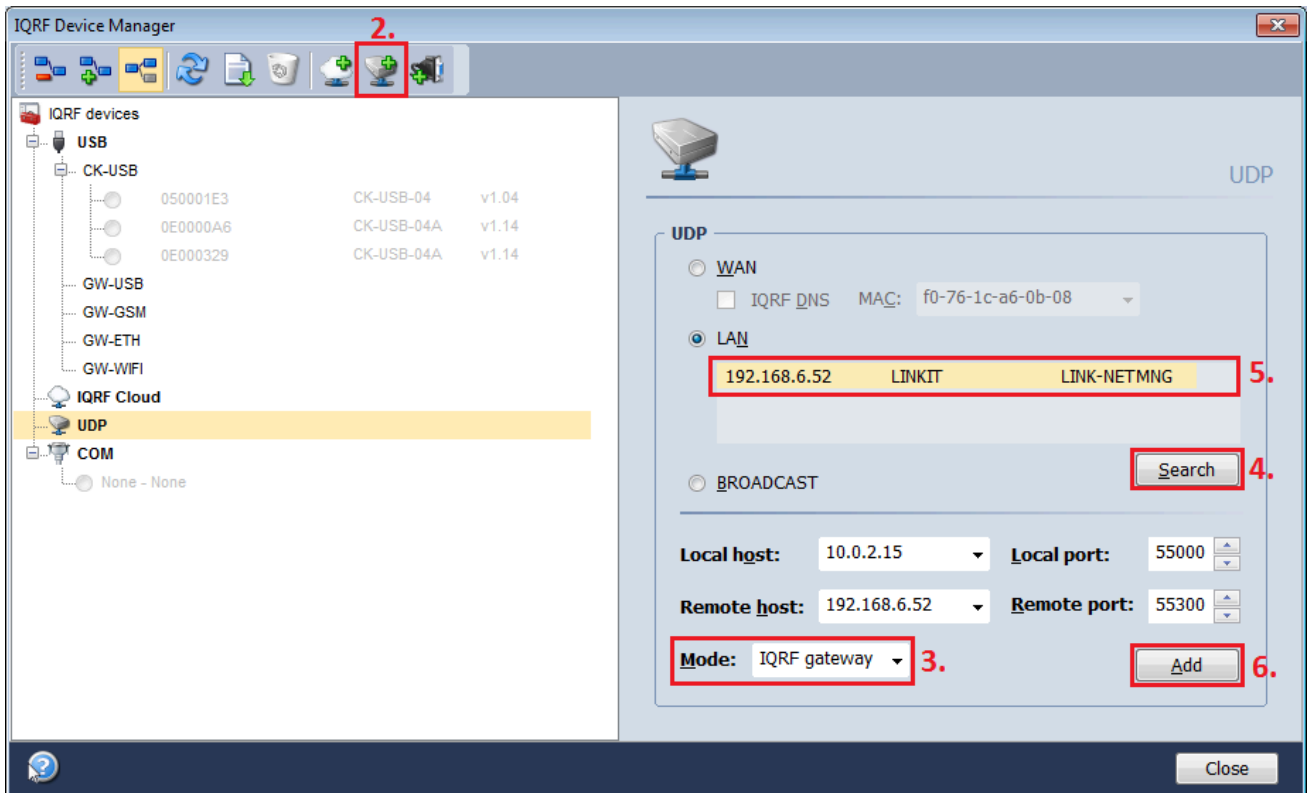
IQRF Device Manager

2.

IQRF devices
USB
CK-USB
050001E3 CK-USB-04 v1.04
0E0000A6 CK-USB-04A v1.14
0E000329 CK-USB-04A v1.14
GW-USB
GW-GSM
GW-ETH
GW-WIFI
IQRF Cloud
UDP
COM
None - None

UDP

UDP
WAN
IQRF DNS MAC: f0-76-1c-a6-0b-08
LAN
192.168.6.52 LINKIT LINK-NETMNG
5.
Search
4.
BROADCAST

Local host: 10.0.2.15
Local port: 55000
Remote host: 192.168.6.52
Remote port: 55300
Mode: IQRF gateway
3.
Add
6.

Close